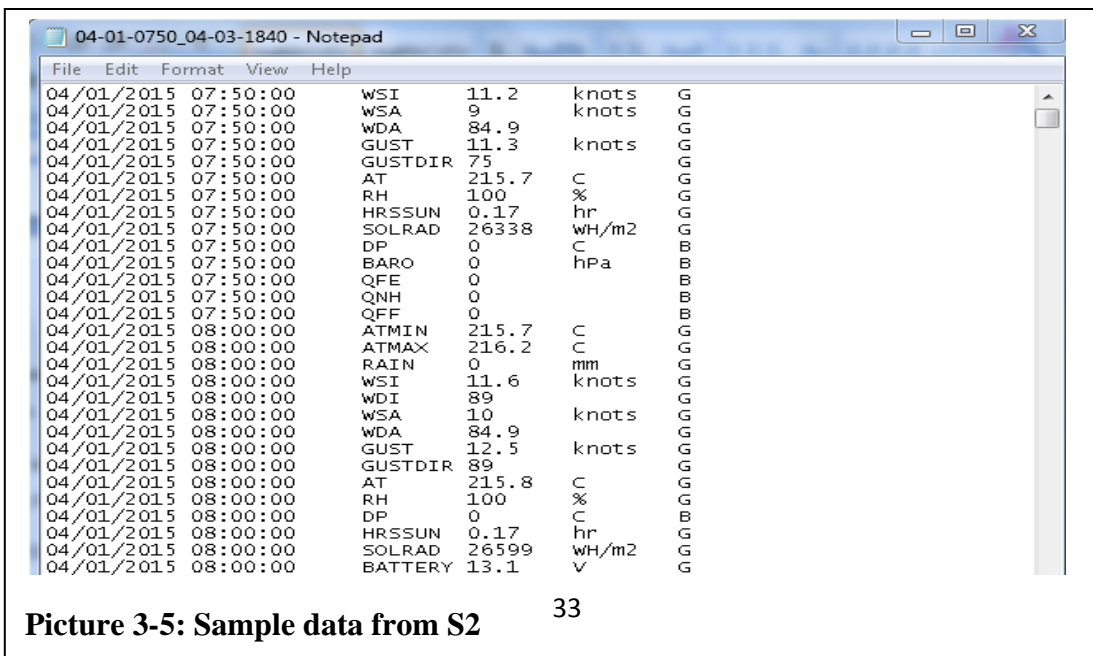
04-01-0750_04-03-1840 - Notepad

File Edit Format View Help

| | | | | | |
|---|---|---|---|---|---|
| 04/01/2015 | 07:50:00 | WSI | 11.2 | knots | G |
| 04/01/2015 | 07:50:00 | WSA | 9 | knots | G |
| 04/01/2015 | 07:50:00 | WDA | 84.9 | | G |
| 04/01/2015 | 07:50:00 | GUST | 11.3 | knots | G |
| 04/01/2015 | 07:50:00 | GUSTDIR | 75 | | G |
| 04/01/2015 | 07:50:00 | AT | 215.7 | C | G |
| 04/01/2015 | 07:50:00 | RH | 100 | % | G |
| 04/01/2015 | 07:50:00 | HRSSUN | 0.17 | hr | G |
| 04/01/2015 | 07:50:00 | SOLRAD | 26338 | WH/m2 | G |
| 04/01/2015 | 07:50:00 | DP | 0 | C | B |
| 04/01/2015 | 07:50:00 | BARO | 0 | hPa | B |
| 04/01/2015 | 07:50:00 | QFE | 0 | | B |
| 04/01/2015 | 07:50:00 | QNH | 0 | | B |
| 04/01/2015 | 07:50:00 | QFF | 0 | | B |
| 04/01/2015 | 08:00:00 | ATMIN | 215.7 | C | G |
| 04/01/2015 | 08:00:00 | ATMAX | 216.2 | C | G |
| 04/01/2015 | 08:00:00 | RAIN | 0 | mm | G |
| 04/01/2015 | 08:00:00 | WSI | 11.6 | knots | G |
| 04/01/2015 | 08:00:00 | WDI | 89 | | G |
| 04/01/2015 | 08:00:00 | WSA | 10 | knots | G |
| 04/01/2015 | 08:00:00 | WDA | 84.9 | | G |
| 04/01/2015 | 08:00:00 | GUST | 12.5 | knots | G |
| 04/01/2015 | 08:00:00 | GUSTDIR | 89 | | G |
| 04/01/2015 | 08:00:00 | AT | 215.8 | C | G |
| 04/01/2015 | 08:00:00 | RH | 100 | % | G |
| 04/01/2015 | 08:00:00 | DP | 0 | C | B |
| 04/01/2015 | 08:00:00 | HRSSUN | 0.17 | hr | G |
| 04/01/2015 | 08:00:00 | SOLRAD | 26599 | WH/m2 | G |
| 04/01/2015 | 08:00:00 | BATTERY | 13.1 | V | G |

Picture 3-5: Sample data from S2

33